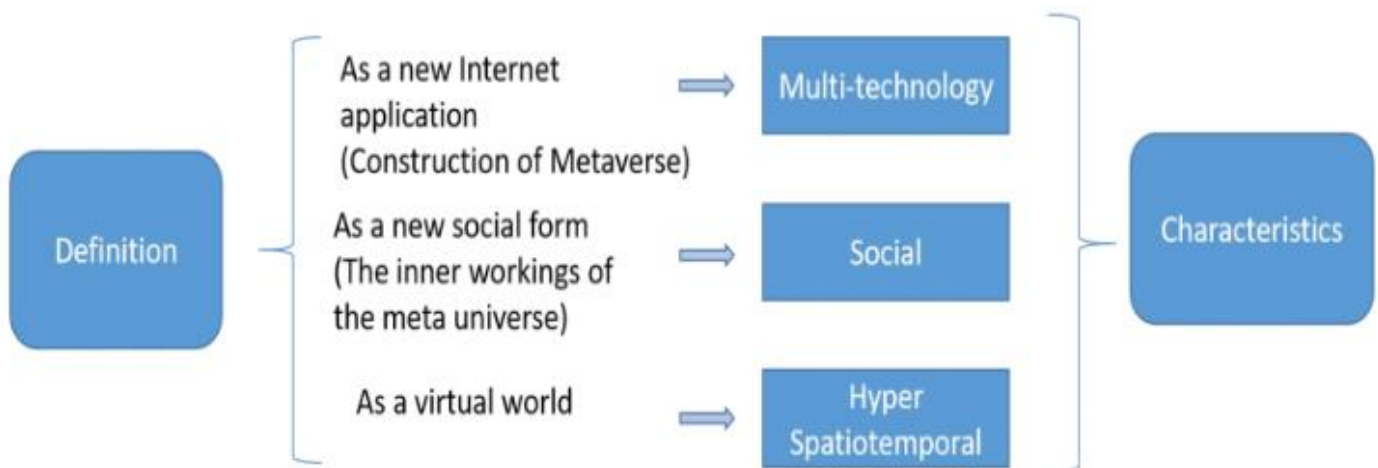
Definition

As a new Internet application (Construction of Metaverse)

Multi-technology

As a new social form (The inner workings of the meta universe)

Social

As a virtual world

Hyper Spatiotemporal

Characteristics